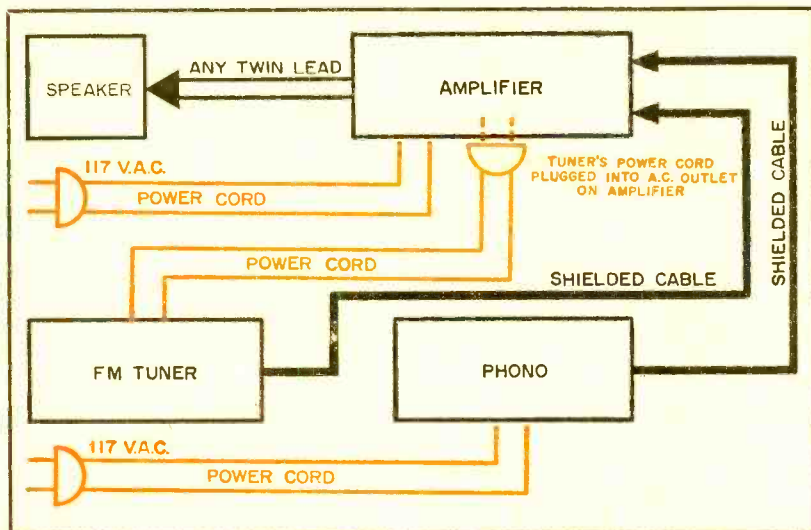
SPEAKER

ANY TWIN LEAD

AMPLIFIER

117 V.A.C.

POWER CORD

TUNER'S POWER CORD PLUGGED INTO A.C. OUTLET ON AMPLIFIER

SHIELDED CABLE

POWER CORD

SHIELDED CABLE

FM TUNER

PHONO

117 V.A.C.

POWER CORD